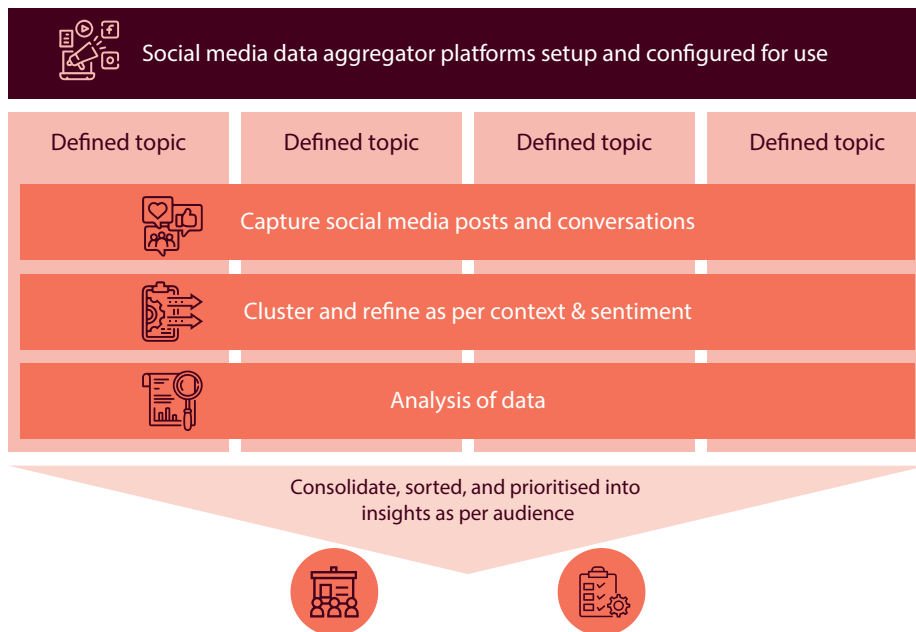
Social media data aggregator platforms setup and configured for use

Defined topic

Defined topic

Defined topic

Defined topic

Capture social media posts and conversations

Cluster and refine as per context & sentiment

Analysis of data

Consolidate, sorted, and prioritised into insights as per audience